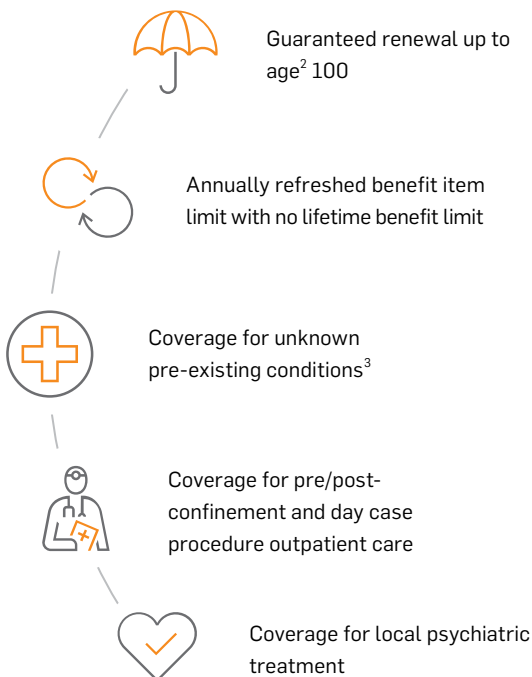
Guaranteed renewal up to age$^{2}$ 100

Annually refreshed benefit item limit with no lifetime benefit limit

Coverage for unknown pre-existing conditions$^{3}$

Coverage for pre/post-confinement and day case procedure outpatient care

Coverage for local psychiatric treatment